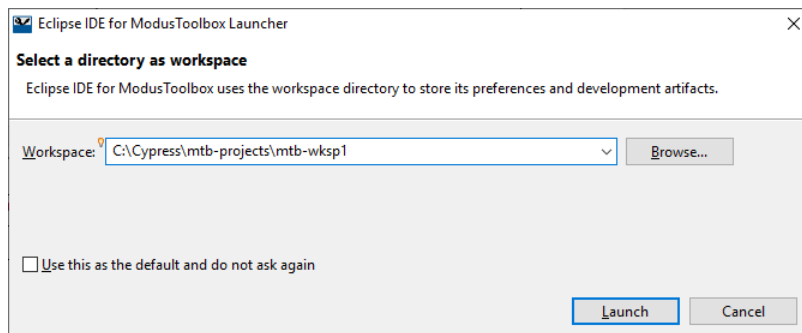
Eclipse IDE for ModusToolbox Launcher

Select a directory as workspace

Eclipse IDE for ModusToolbox uses the workspace directory to store its preferences and development artifacts.

Workspace: C:\Cypress\mtb-projects\mtb-wksp1

Browse...

Use this as the default and do not ask again

Launch

Cancel